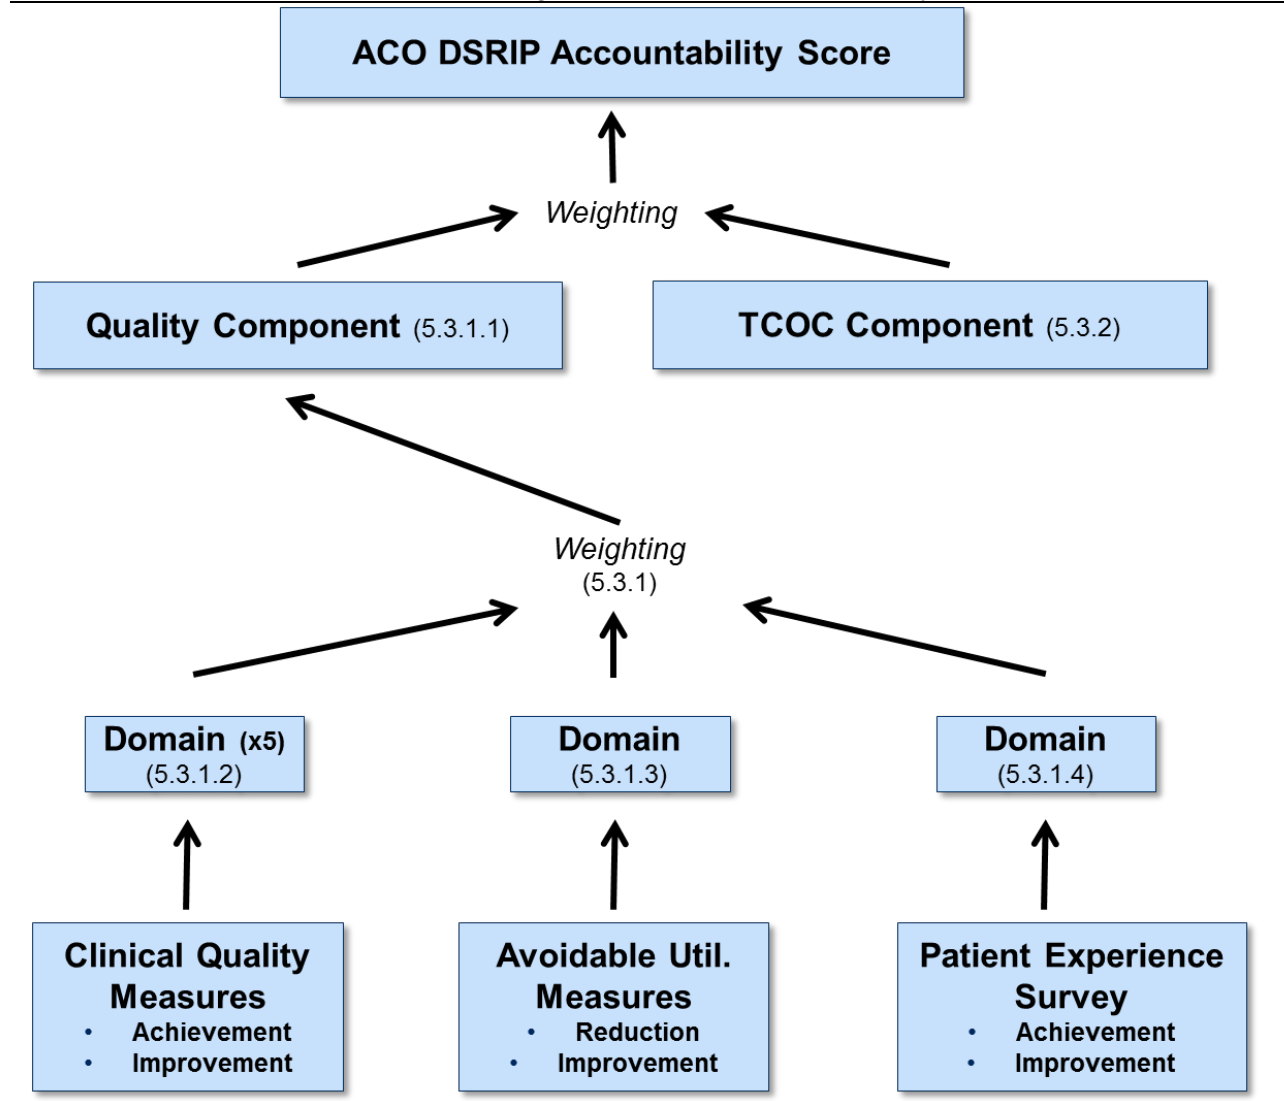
ACO DSRIP Accountability Score

Weighting

Quality Component (5.3.1.1)

TCOC Component (5.3.2)

Weighting
(5.3.1)

Domain (x5)
(5.3.1.2)

Domain
(5.3.1.3)

Domain
(5.3.1.4)

Clinical Quality Measures
• Achievement
• Improvement

Avoidable Util. Measures
• Reduction
• Improvement

Patient Experience Survey
• Achievement
• Improvement